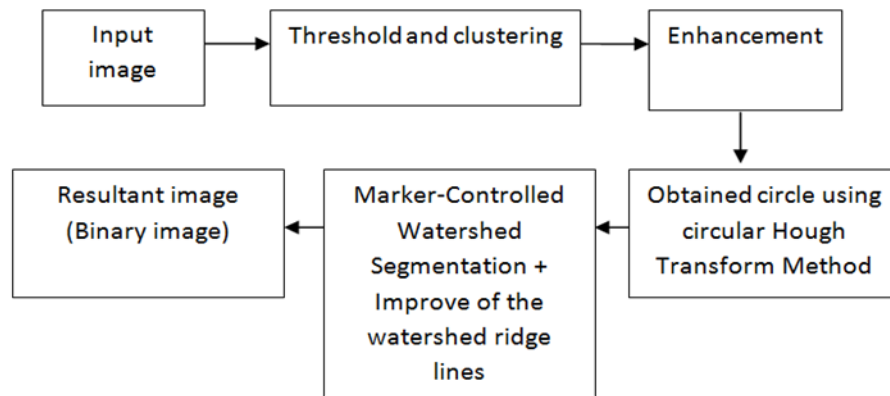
Input image

Threshold and clustering

Enhancement

Obtained circle using circular Hough Transform Method

Marker-Controlled Watershed Segmentation + Improve of the watershed ridge lines

Resultant image (Binary image)